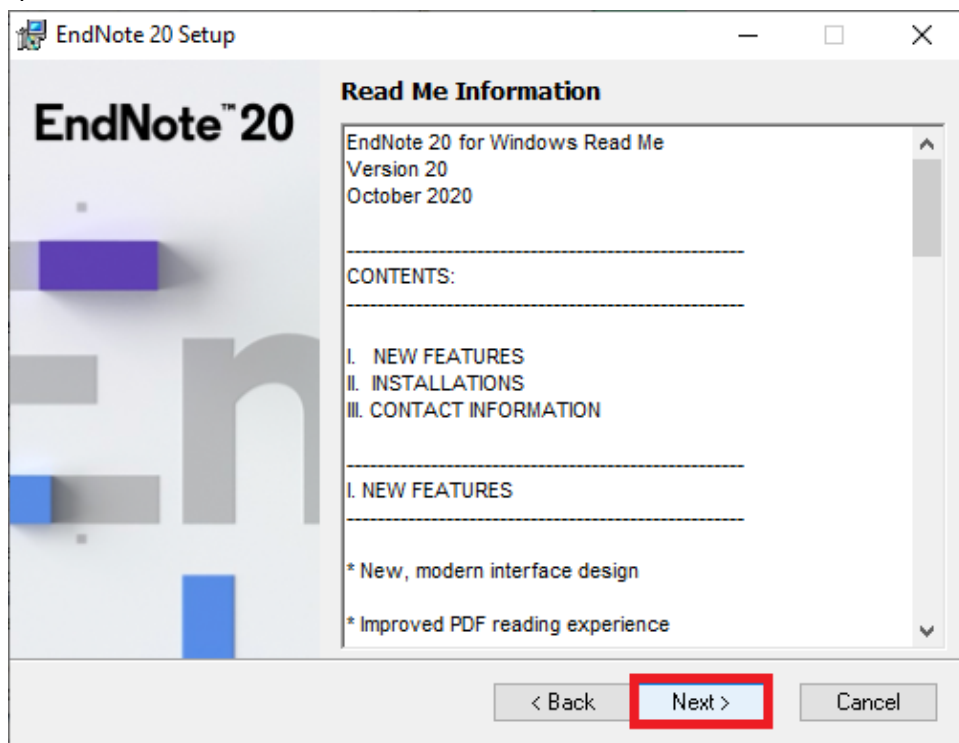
EndNote 20 Setup

EndNote™ 20

Read Me Information

EndNote 20 for Windows Read Me
Version 20
October 2020

----------------------------------------------------
CONTENTS:
----------------------------------------------------

I. NEW FEATURES
II. INSTALLATIONS
III. CONTACT INFORMATION

----------------------------------------------------
I. NEW FEATURES
----------------------------------------------------

* New, modern interface design

* Improved PDF reading experience

< Back
Next >
Cancel